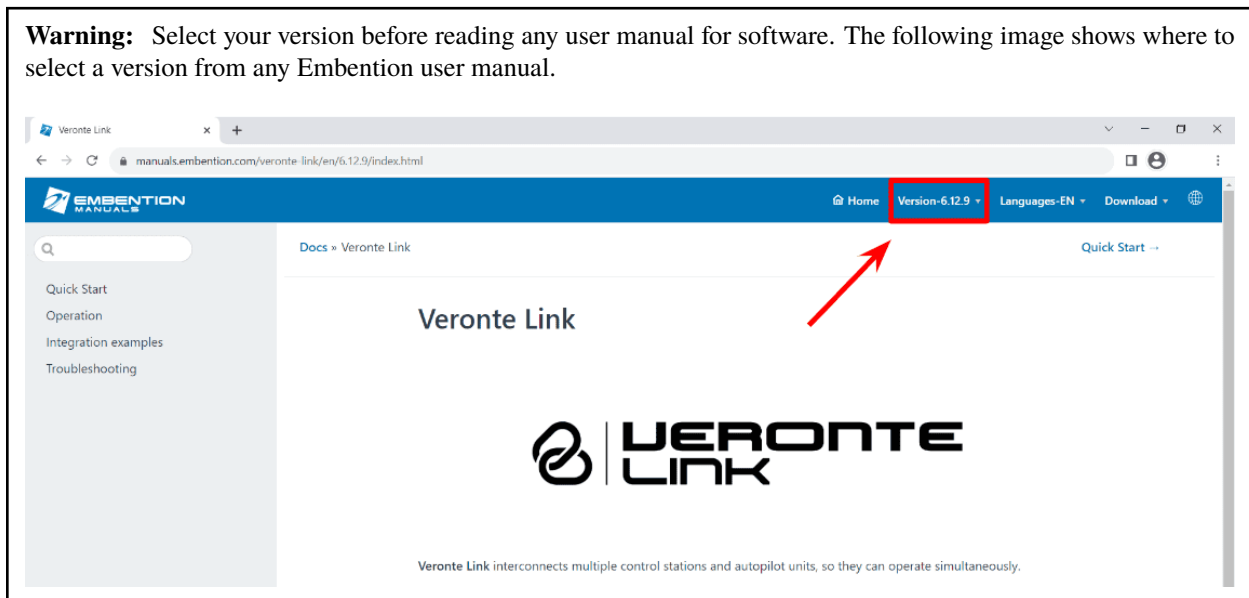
**Warning:** Select your version before reading any user manual for software. The following image shows where to select a version from any Embention user manual.

Veronte Link × +

manuals.embention.com/veronte-link/en/6.12.9/index.html

EMBENTION MANUALS

Home Version-6.12.9 Languages-EN Download

Docs » Veronte Link

Quick Start →

Quick Start
Operation
Integration examples
Troubleshooting

Veronte Link

VERONTE LINK

Veronte Link interconnects multiple control stations and autopilot units, so they can operate simultaneously.